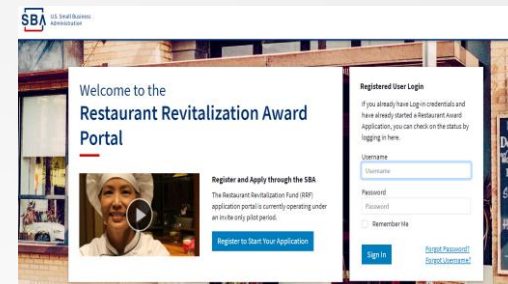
SBA U.S. Small Business Administration

Welcome to the
Restaurant Revitalization Award Portal

Register and Apply through the SBA

The Restaurant Revitalization Fund (RRF) application portal is currently operating under an invite only pilot period.

Register to Start Your Application

Registered User Login

If you already have Log-in credentials and have already started a Restaurant Award Application, you can check on the status by logging in here.

Username

Username

Password

Password

Remember Me

Sign In

Forgot Password?
Forgot Username?